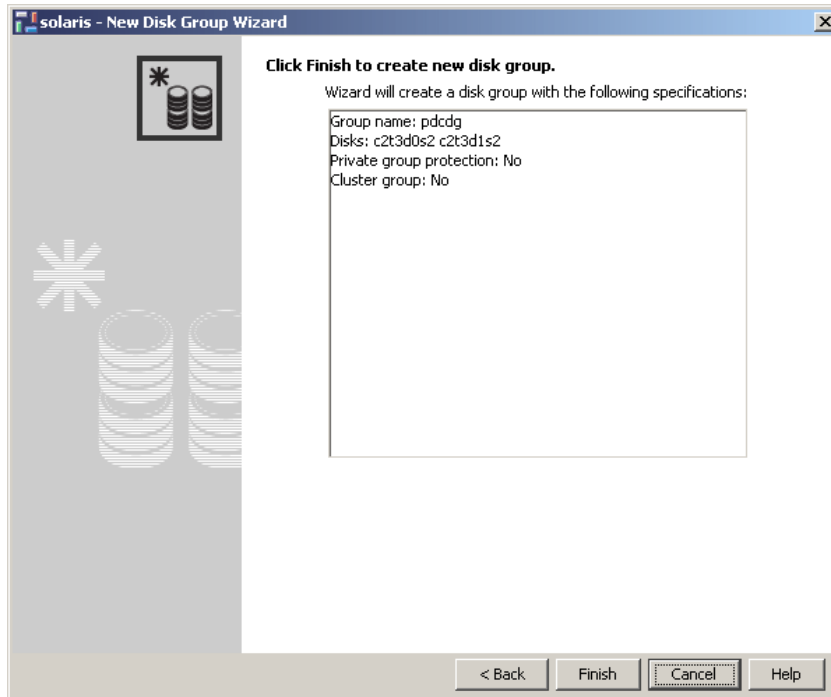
solaris - New Disk Group Wizard

Click Finish to create new disk group.

Wizard will create a disk group with the following specifications:

Group name: pdcdg
Disks: c2t3d0s2 c2t3d1s2
Private group protection: No
Cluster group: No

< Back
Finish
Cancel
Help